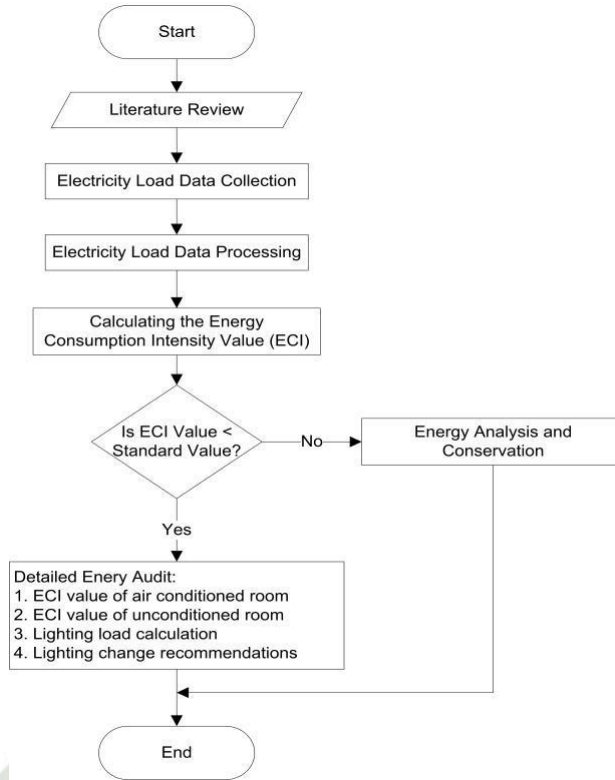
Start

Literature Review

Electricity Load Data Collection

Electricity Load Data Processing

Calculating the Energy Consumption Intensity Value (ECI)

Is ECI Value < Standard Value?

No

Energy Analysis and Conservation

Yes

Detailed Enery Audit:
1. ECI value of air conditioned room
2. ECI value of unconditioned room
3. Lighting load calculation
4. Lighting change recommendations

End